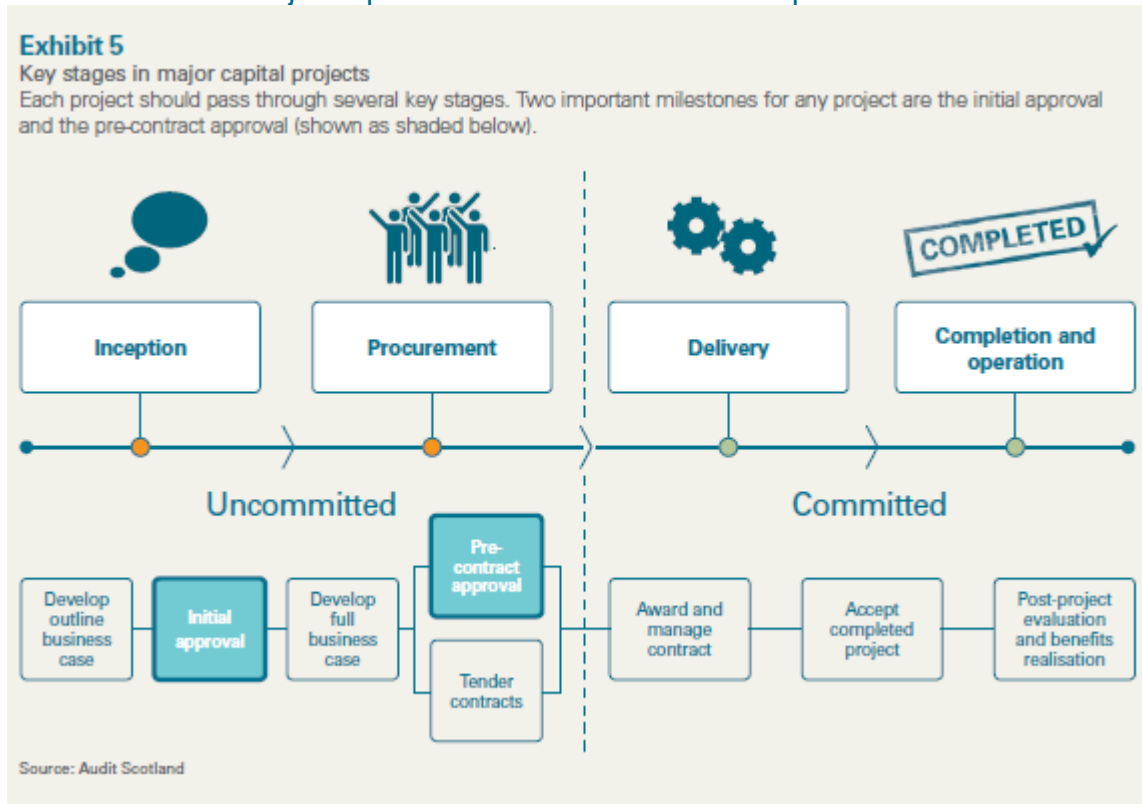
Exhibit 5
Key stages in major capital projects
Each project should pass through several key stages. Two important milestones for any project are the initial approval and the pre-contract approval (shown as shaded below).

COMPLETED

Inception

Procurement

Delivery

Completion and operation

Uncommitted

Committed

Develop outline business case

Initial approval

Develop full business case

Pre-contract approval

Tender contracts

Award and manage contract

Accept completed project

Post-project evaluation and benefits realisation

Source: Audit Scotland